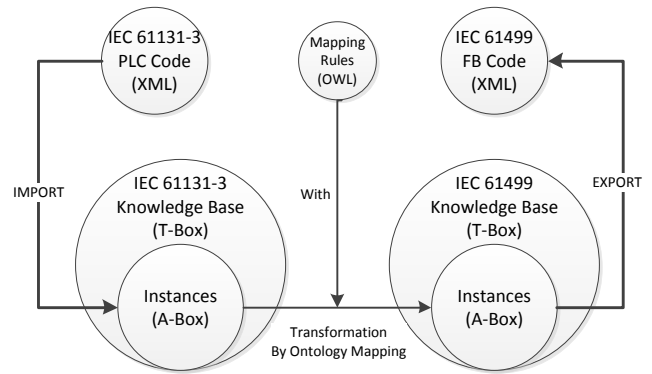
IEC 61131-3
PLC Code
(XML)

Mapping
Rules
(OWL)

IEC 61499
FB Code
(XML)

IMPORT

IEC 61131-3
Knowledge Base
(T-Box)

Instances
(A-Box)

With

IEC 61499
Knowledge Base
(T-Box)

Instances
(A-Box)

EXPORT

Transformation
By Ontology Mapping